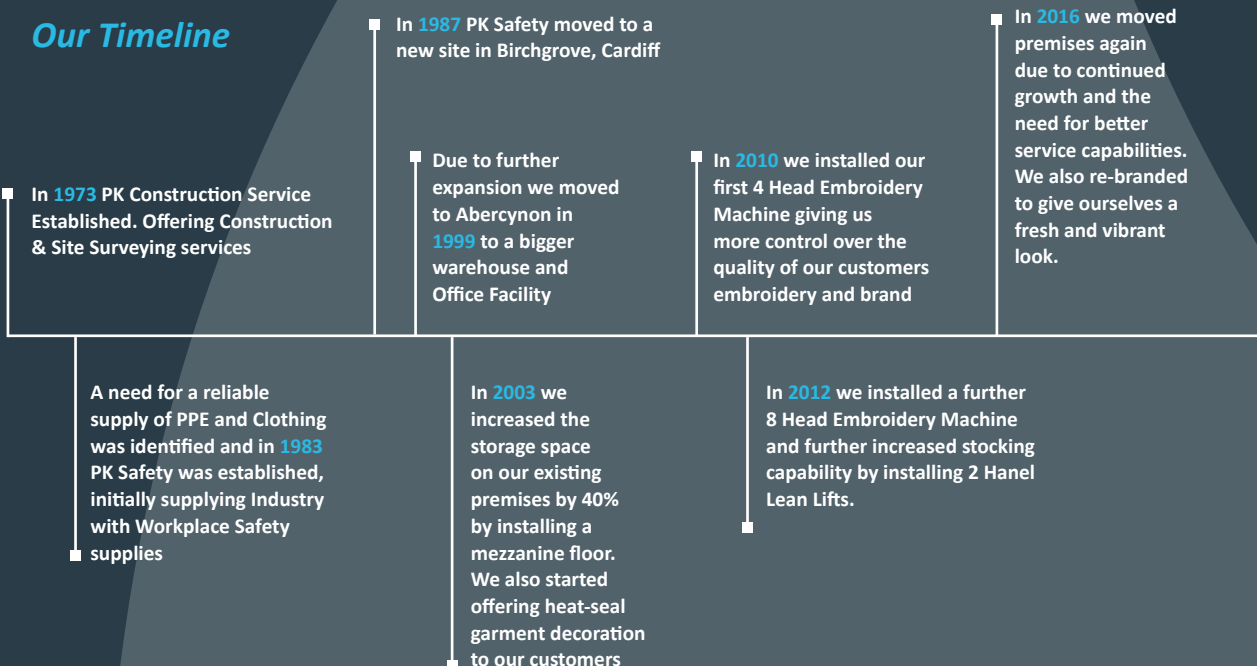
Our Timeline

In 1973 PK Construction Service Established. Offering Construction & Site Surveying services

A need for a reliable supply of PPE and Clothing was identified and in 1983 PK Safety was established, initially supplying Industry with Workplace Safety supplies

In 1987 PK Safety moved to a new site in Birchgrove, Cardiff

Due to further expansion we moved to Abercynon in 1999 to a bigger warehouse and Office Facility

In 2003 we increased the storage space on our existing premises by 40% by installing a mezzanine floor. We also started offering heat-seal garment decoration to our customers

In 2010 we installed our first 4 Head Embroidery Machine giving us more control over the quality of our customers embroidery and brand

In 2012 we installed a further 8 Head Embroidery Machine and further increased stocking capability by installing 2 Hanel Lean Lifts.

In 2016 we moved premises again due to continued growth and the need for better service capabilities. We also re-branded to give ourselves a fresh and vibrant look.